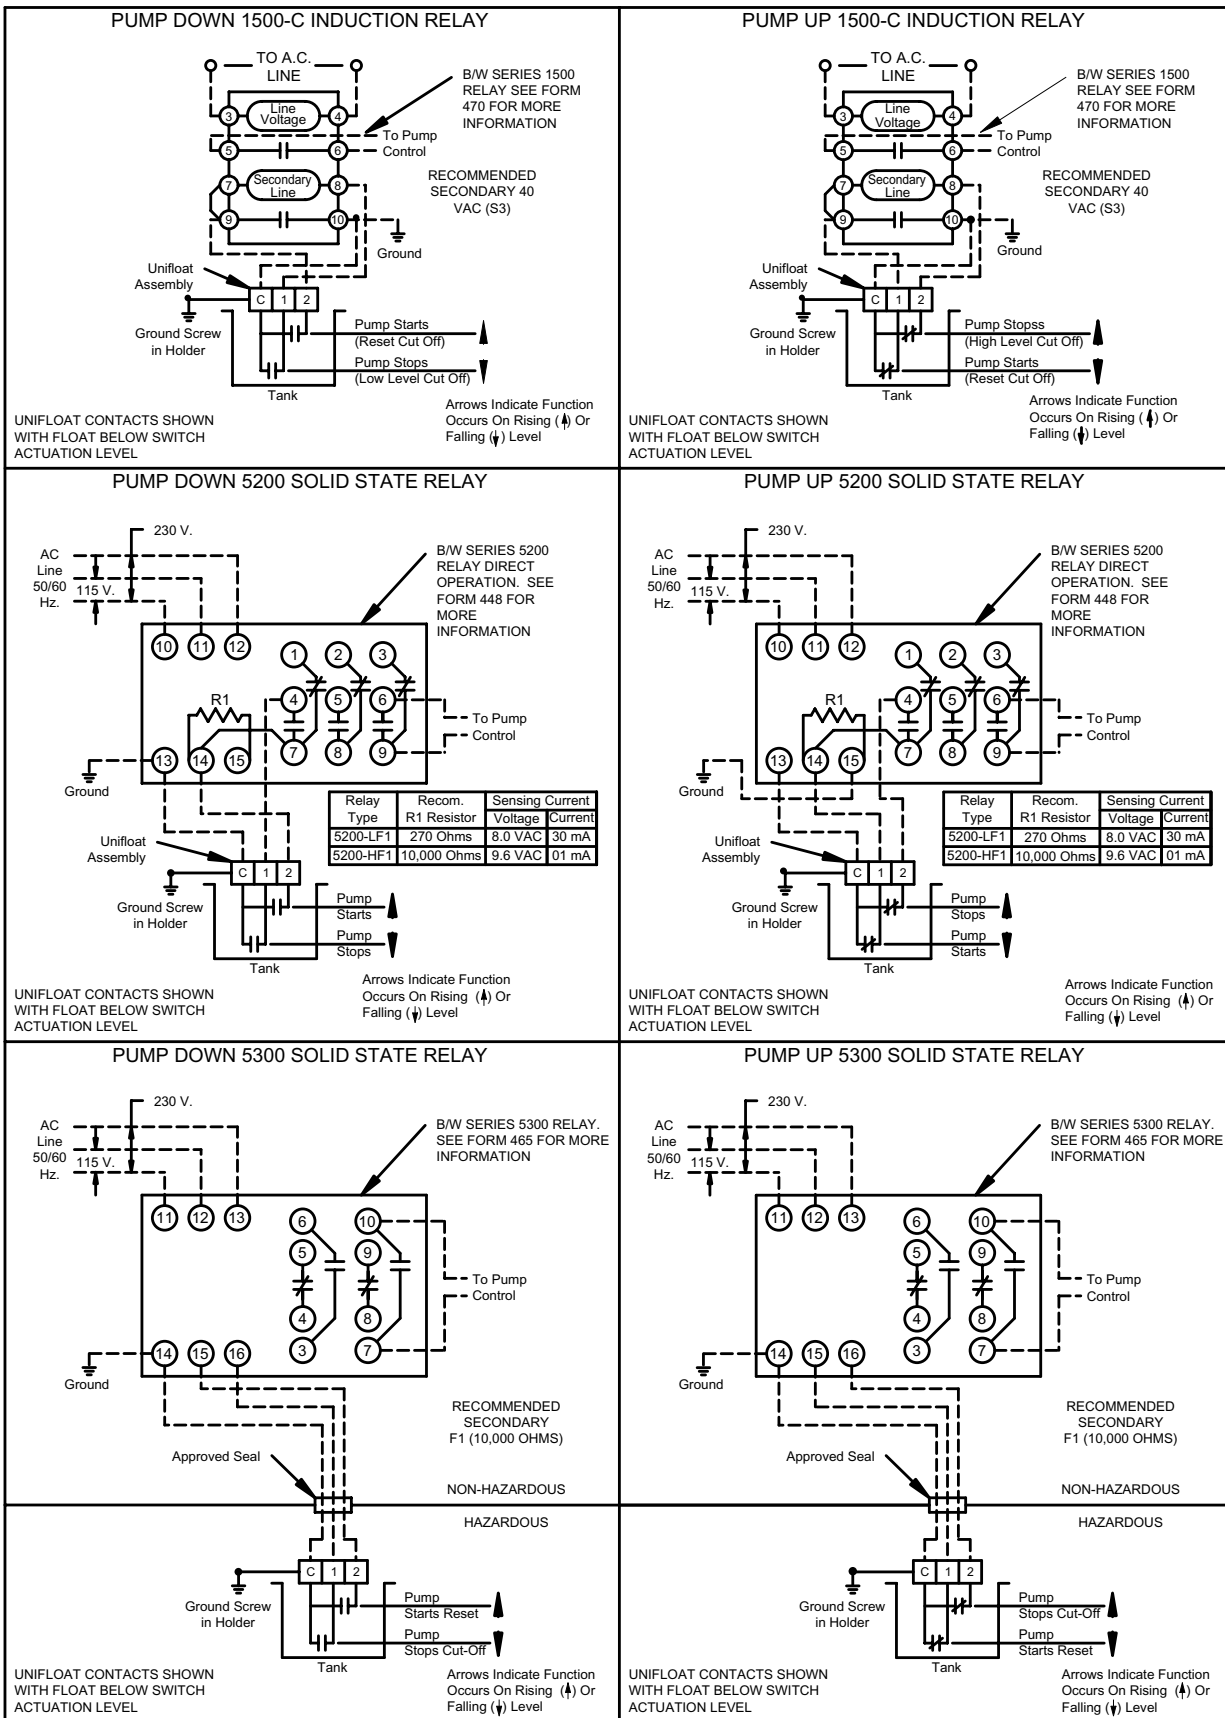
PUMP DOWN 1500-C INDUCTION RELAY

TO A.C. LINE

B/W SERIES 1500 RELAY SEE FORM 470 FOR MORE INFORMATION

3 Line Voltage 4

To Pump Control

5 6

7 Secondary Line 8

RECOMMENDED SECONDARY 40 VAC (S3)

9 10

Ground

Unifloat Assembly

C 1 2

Ground Screw in Holder

Pump Starts (Reset Cut Off)

Pump Stops (Low Level Cut Off)

Tank

UNIFLOAT CONTACTS SHOWN WITH FLOAT BELOW SWITCH ACTUATION LEVEL

Arrows Indicate Function Occurs On Rising (↑) Or Falling (↓) Level

PUMP UP 1500-C INDUCTION RELAY

TO A.C. LINE

B/W SERIES 1500 RELAY SEE FORM 470 FOR MORE INFORMATION

3 Line Voltage 4

To Pump Control

5 6

7 Secondary Line 8

RECOMMENDED SECONDARY 40 VAC (S3)

9 10

Ground

Unifloat Assembly

C 1 2

Ground Screw in Holder

Pump Stopss (High Level Cut Off)

Pump Starts (Reset Cut Off)

Tank

UNIFLOAT CONTACTS SHOWN WITH FLOAT BELOW SWITCH ACTUATION LEVEL

Arrows Indicate Function Occurs On Rising (↑) Or Falling (↓) Level

PUMP DOWN 5200 SOLID STATE RELAY

230 V.

AC Line 50/60 Hz.

115 V.

B/W SERIES 5200 RELAY DIRECT OPERATION. SEE FORM 448 FOR MORE INFORMATION

10 11 12

1 2 3

R1

4 5 6

To Pump Control

7 8 9

13 14 15

Ground

| Relay Type | Recom. R1 Resistor | Sensing Current Voltage | Current |
|---|---|---|---|
| 5200-LF1 | 270 Ohms | 8.0 VAC | 30 mA |
| 5200-HF1 | 10,000 Ohms | 9.6 VAC | 01 mA |

Unifloat Assembly

C 1 2

Ground Screw in Holder

Pump Starts

Pump Stops

Tank

UNIFLOAT CONTACTS SHOWN WITH FLOAT BELOW SWITCH ACTUATION LEVEL

Arrows Indicate Function Occurs On Rising (↑) Or Falling (↓) Level

PUMP UP 5200 SOLID STATE RELAY

230 V.

AC Line 50/60 Hz.

115 V.

B/W SERIES 5200 RELAY DIRECT OPERATION. SEE FORM 448 FOR MORE INFORMATION

10 11 12

1 2 3

R1

4 5 6

To Pump Control

7 8 9

13 14 15

Ground

| Relay Type | Recom. R1 Resistor | Sensing Current Voltage | Current |
|---|---|---|---|
| 5200-LF1 | 270 Ohms | 8.0 VAC | 30 mA |
| 5200-HF1 | 10,000 Ohms | 9.6 VAC | 01 mA |

Unifloat Assembly

C 1 2

Ground Screw in Holder

Pump Stops

Pump Starts

Tank

UNIFLOAT CONTACTS SHOWN WITH FLOAT BELOW SWITCH ACTUATION LEVEL

Arrows Indicate Function Occurs On Rising (↑) Or Falling (↓) Level

PUMP DOWN 5300 SOLID STATE RELAY

230 V.

AC Line 50/60 Hz.

115 V.

B/W SERIES 5300 RELAY. SEE FORM 465 FOR MORE INFORMATION

11 12 13

6 10

5 9

To Pump Control

4 8

3 7

14 15 16

Ground

RECOMMENDED SECONDARY F1 (10,000 OHMS)

Approved Seal

NON-HAZARDOUS

HAZARDOUS

C 1 2

Ground Screw in Holder

Pump Starts Reset

Pump Stops Cut-Off

Tank

UNIFLOAT CONTACTS SHOWN WITH FLOAT BELOW SWITCH ACTUATION LEVEL

Arrows Indicate Function Occurs On Rising (↑) Or Falling (↓) Level

PUMP UP 5300 SOLID STATE RELAY

230 V.

AC Line 50/60 Hz.

115 V.

B/W SERIES 5300 RELAY. SEE FORM 465 FOR MORE INFORMATION

11 12 13

6 10

5 9

To Pump Control

4 8

3 7

14 15 16

Ground

RECOMMENDED SECONDARY F1 (10,000 OHMS)

Approved Seal

NON-HAZARDOUS

HAZARDOUS

C 1 2

Ground Screw in Holder

Pump Stops Cut-Off

Pump Starts Reset

Tank

UNIFLOAT CONTACTS SHOWN WITH FLOAT BELOW SWITCH ACTUATION LEVEL

Arrows Indicate Function Occurs On Rising (↑) Or Falling (↓) Level